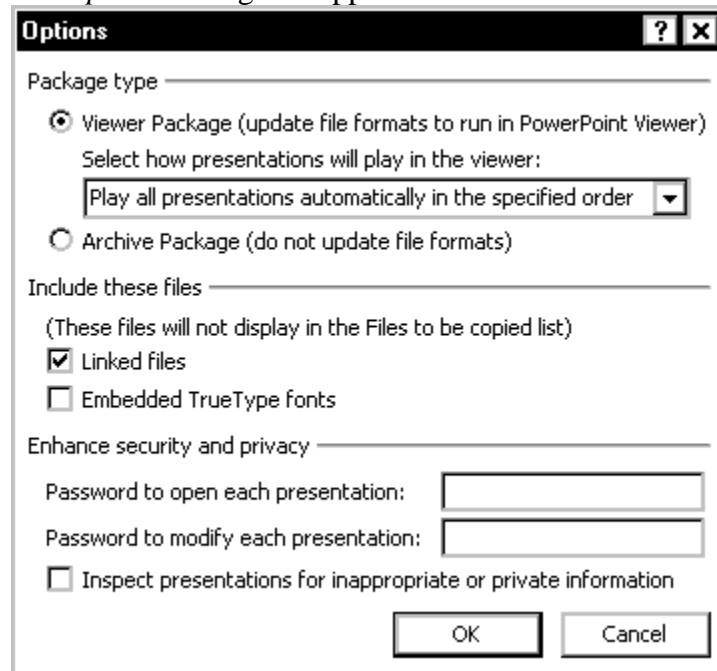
Options

?

Package type

Viewer Package (update file formats to run in PowerPoint Viewer)

Select how presentations will play in the viewer:

Play all presentations automatically in the specified order

Archive Package (do not update file formats)

Include these files

(These files will not display in the Files to be copied list)

Linked files

Embedded TrueType fonts

Enhance security and privacy

Password to open each presentation:

Password to modify each presentation:

Inspect presentations for inappropriate or private information

OK

Cancel